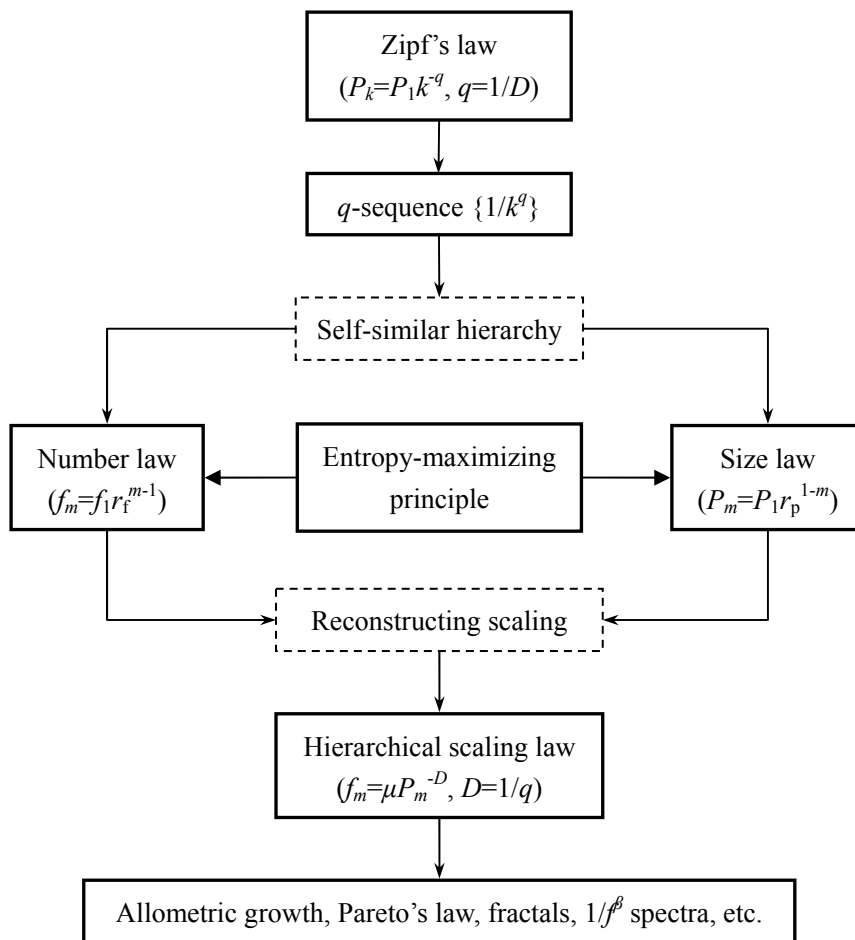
Zipf's law
($P_k=P_1k^{-q}$, $q=1/D$)

$q$-sequence $\{1/k^q\}$

Self-similar hierarchy

Number law
($f_m=f_1r_f^{m-1}$)

Entropy-maximizing principle

Size law
($P_m=P_1r_p^{1-m}$)

Reconstructing scaling

Hierarchical scaling law
($f_m=\mu P_m^{-D}$, $D=1/q$)

Allometric growth, Pareto's law, fractals, $1/f^\beta$ spectra, etc.